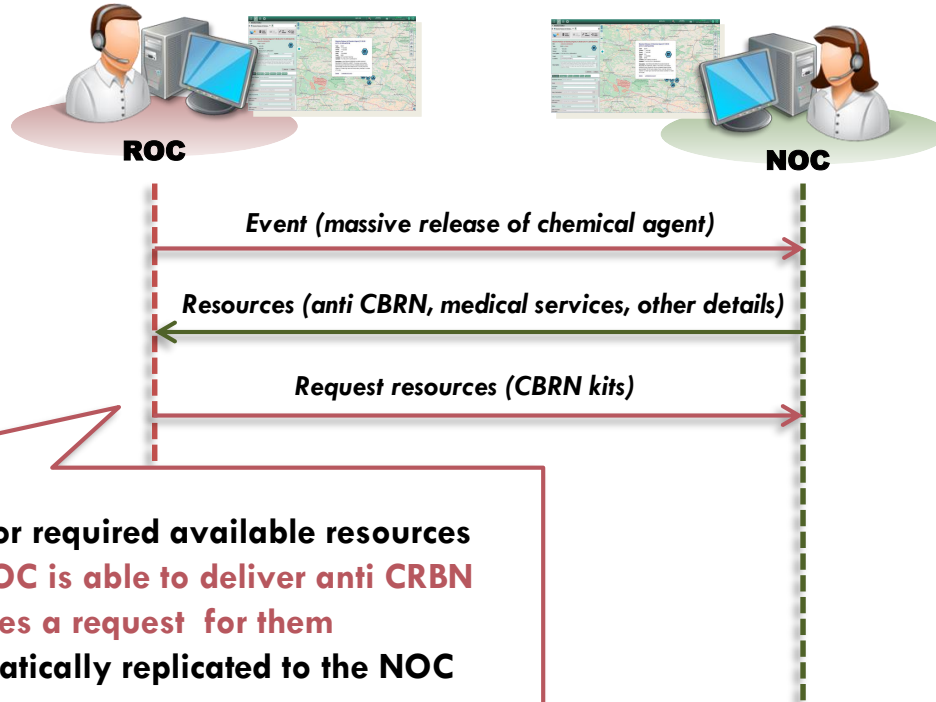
ROC

NOC

Event (massive release of chemical agent)

Resources (anti CBRN, medical services, other details)

Request resources (CBRN kits)

or required available resources
OC is able to deliver anti CRBN
es a request for them
atically replicated to the NOC